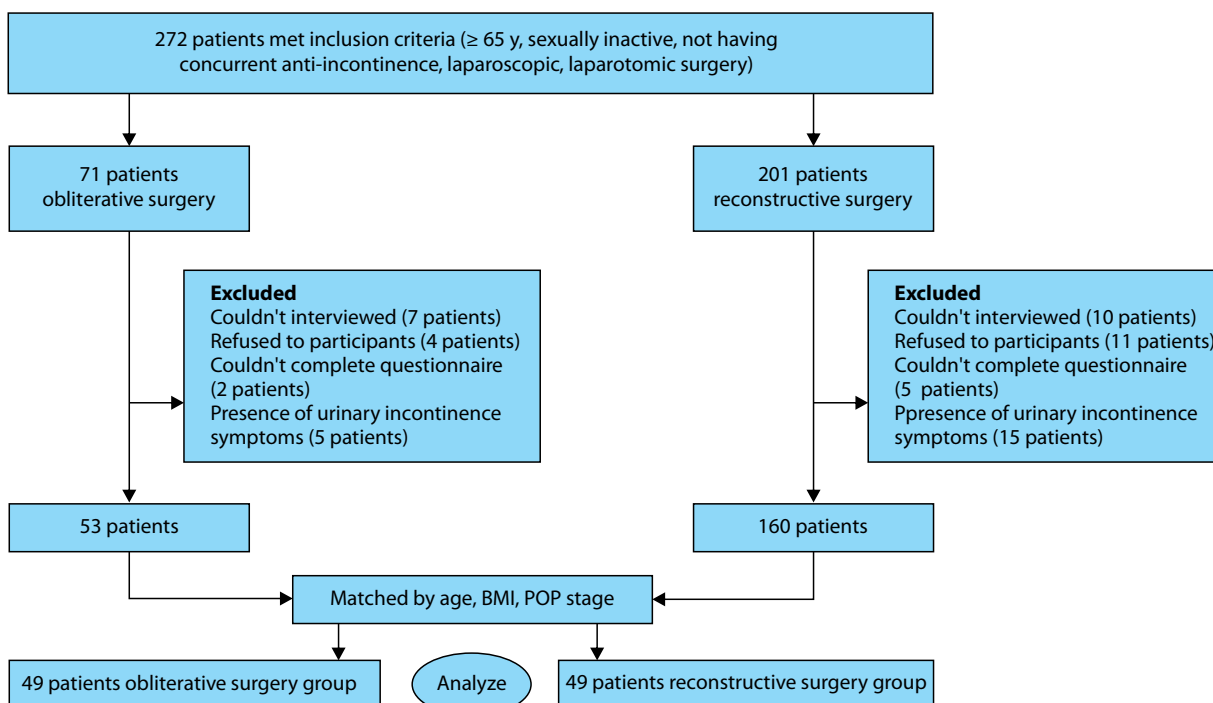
272 patients met inclusion criteria (≥ 65 y, sexually inactive, not having concurrent anti-incontinence, laparoscopic, laparotomic surgery)

71 patients obliterative surgery

201 patients reconstructive surgery

**Excluded**
Couldn't interviewed (7 patients)
Refused to participants (4 patients)
Couldn't complete questionnaire (2 patients)
Presence of urinary incontinence symptoms (5 patients)

**Excluded**
Couldn't interviewed (10 patients)
Refused to participants (11 patients)
Couldn't complete questionnaire (5 patients)
Ppresence of urinary incontinence symptoms (15 patients)

53 patients

160 patients

Matched by age, BMI, POP stage

49 patients obliterative surgery group

Analyze

49 patients reconstructive surgery group